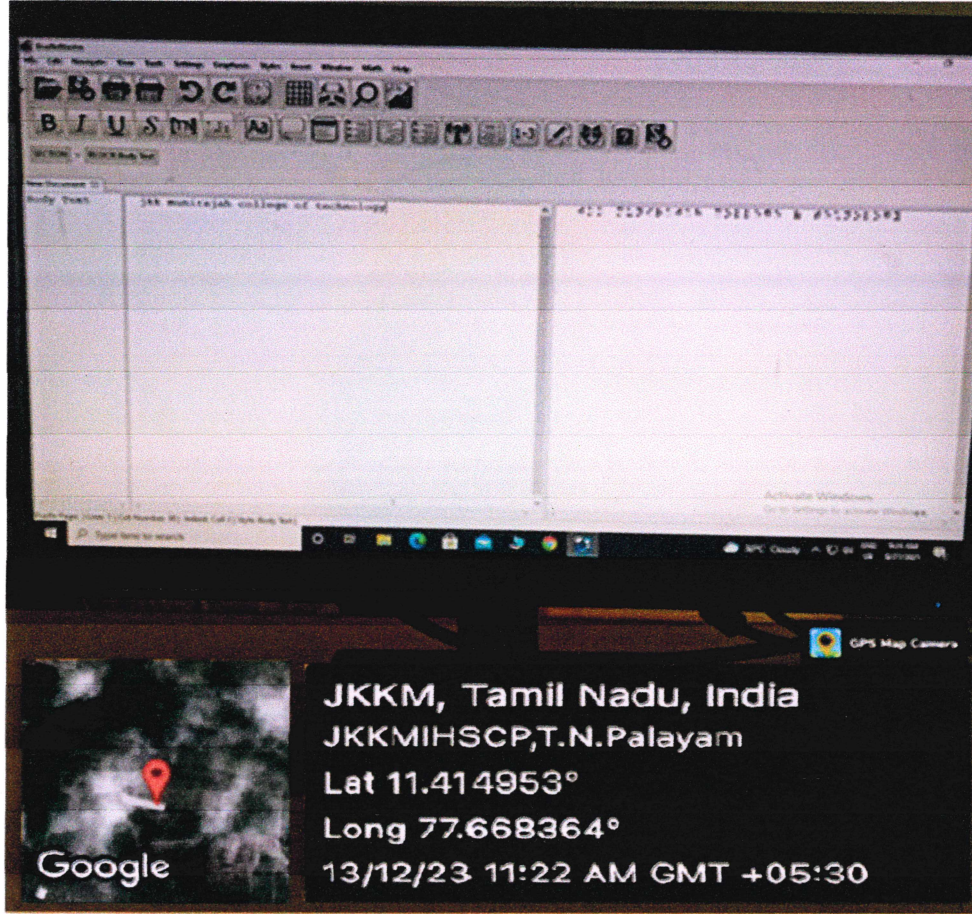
Body Text

jkk munirajah college of technology

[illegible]

Activate Windows
Go to Settings to activate Windows.

Type here to search

GPS Map Camera

JKKM, Tamil Nadu, India
JKKMIHSCP,T.N.Palayam
Lat 11.414953°
Long 77.668364°
13/12/23 11:22 AM GMT +05:30

Google